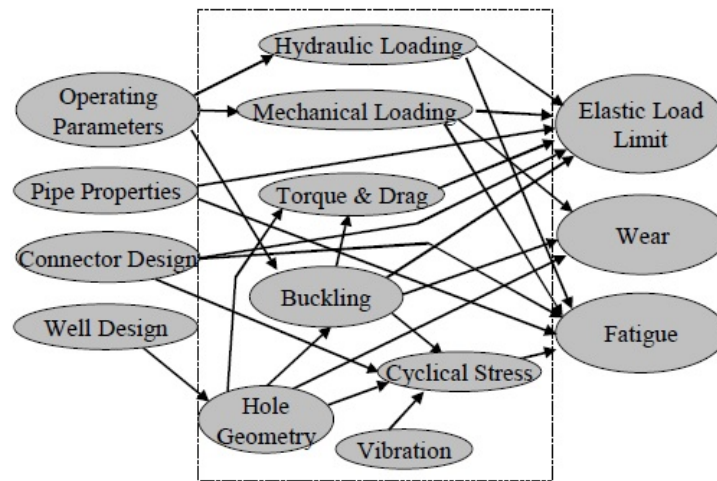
Operating Parameters

Pipe Properties

Connector Design

Well Design

Hydraulic Loading

Mechanical Loading

Torque & Drag

Buckling

Cyclical Stress

Hole Geometry

Vibration

Elastic Load Limit

Wear

Fatigue